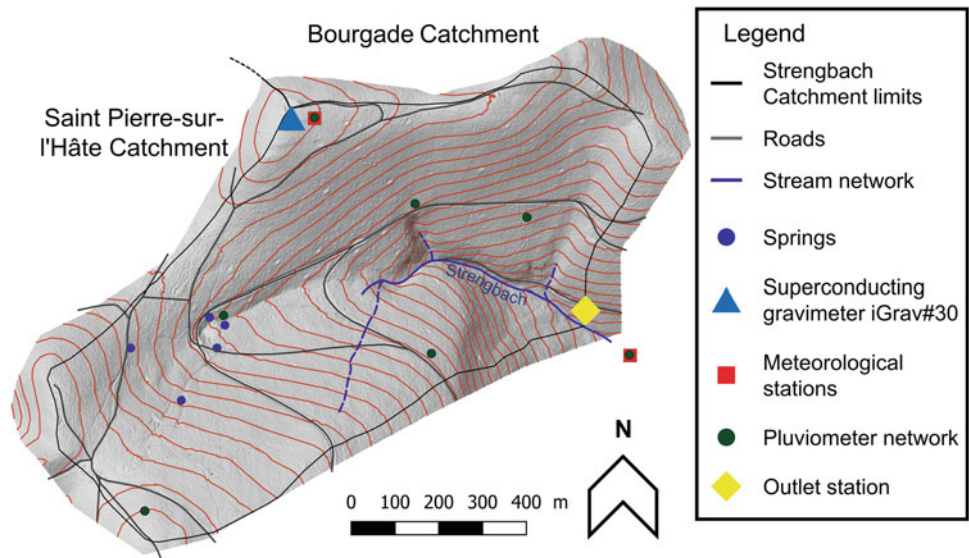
Bourgade Catchment

Saint Pierre-sur-l'Hâte Catchment

Strengbach

0 100 200 300 400 m

N

Legend

Strengbach Catchment limits

Roads

Stream network

Springs

Superconducting gravimeter iGrav#30

Meteorological stations

Pluviometer network

Outlet station